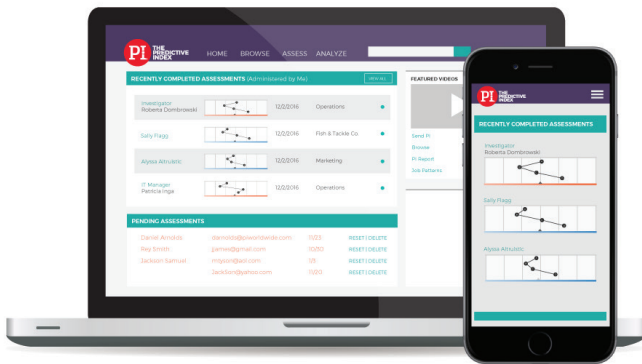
PI THE PREDICTIVE INDEX

HOME BROWSE ASSESS ANALYZE

RECENTLY COMPLETED ASSESSMENTS (Administered by Me)

VIEW ALL

Investigator
Roberta Dombrowski 12/2/2016 Operations

Sally Flagg 12/2/2016 Fish & Tackle Co.

Alyssa Altrubric 12/2/2016 Marketing

IT Manager
Patricia Inga 12/2/2016 Operations

FEATURED VIDEOS

Send PI
Browse
PI Report
Job Patterns

PENDING ASSESSMENTS

| Daniel Arnolds | darnolds@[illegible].com | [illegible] | RESET \| DELETE |
|---|---|---|---|
| Ray Smith | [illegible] | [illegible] | RESET \| DELETE |
| Jackson Samuel | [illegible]@aol.com | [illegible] | RESET \| DELETE |
| | Jackson@yahoo.com | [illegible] | RESET \| DELETE |

PI THE PREDICTIVE INDEX

RECENTLY COMPLETED ASSESSMENTS

Investigator
Roberta Dombrowski

Sally Flagg

Alyssa Altrubric